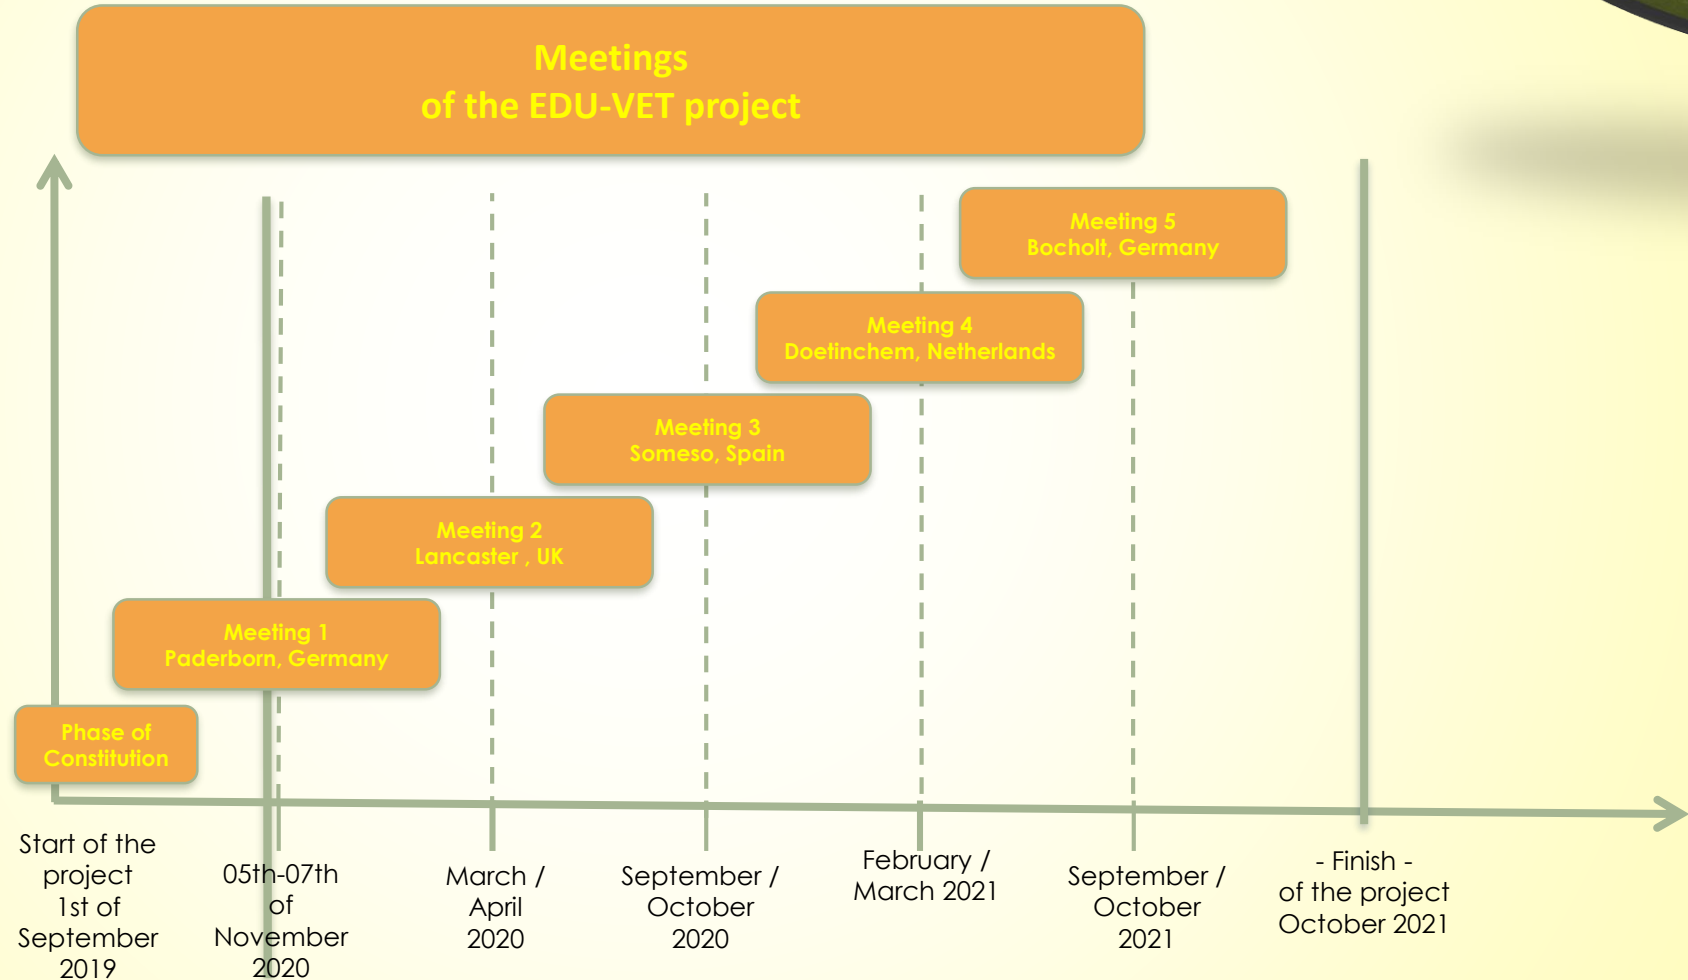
Meetings
of the EDU-VET project

Meeting 5
Bocholt, Germany

Meeting 4
Doetinchem, Netherlands

Meeting 3
Someso, Spain

Meeting 2
Lancaster , UK

Meeting 1
Paderborn, Germany

Phase of
Constitution

Start of the project 1st of September 2019

05th-07th of November 2020

March / April 2020

September / October 2020

February / March 2021

September / October 2021

- Finish -
of the project
October 2021